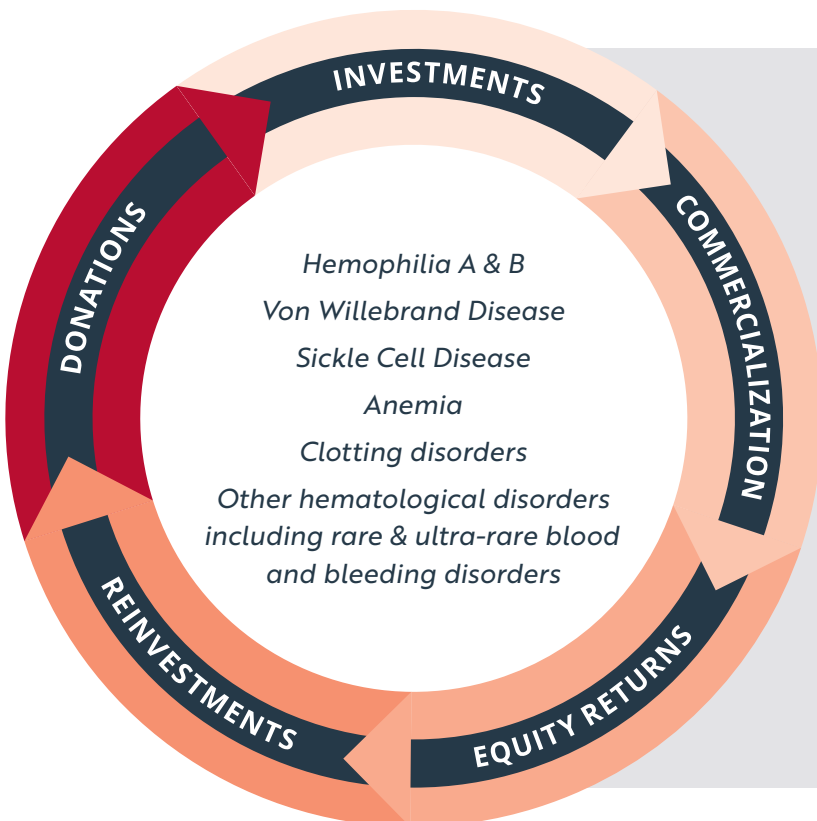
INVESTMENTS

COMMERCIALIZATION

EQUITY RETURNS

REINVESTMENTS

DONATIONS

Hemophilia A & B

Von Willebrand Disease

Sickle Cell Disease

Anemia

Clotting disorders

Other hematological disorders including rare & ultra-rare blood and bleeding disorders